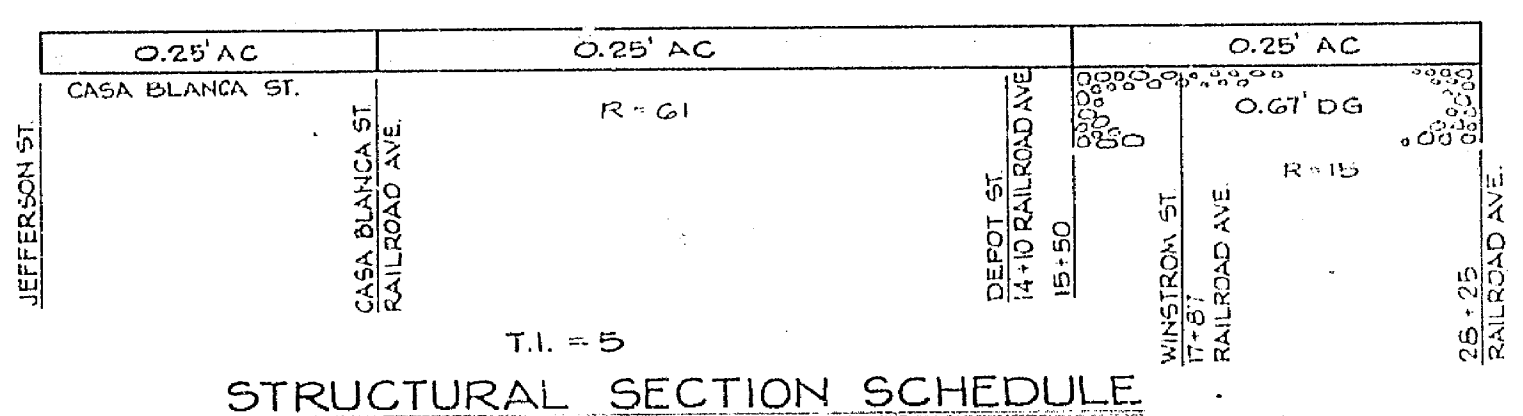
| 0.25' AC | 0.25' AC | 0.25' AC |
|---|---|---|

CASA BLANCA ST.

JEFFERSON ST.

CASA BLANCA ST.
RAILROAD AVE.

R = 61

DEPOT ST.
14+10 RAILROAD AVE

15+50

0.67' DG

R = 15

WINSTROM ST.
17+87
RAILROAD AVE.

26+25
RAILROAD AVE.

T.I. = 5

STRUCTURAL SECTION SCHEDULE